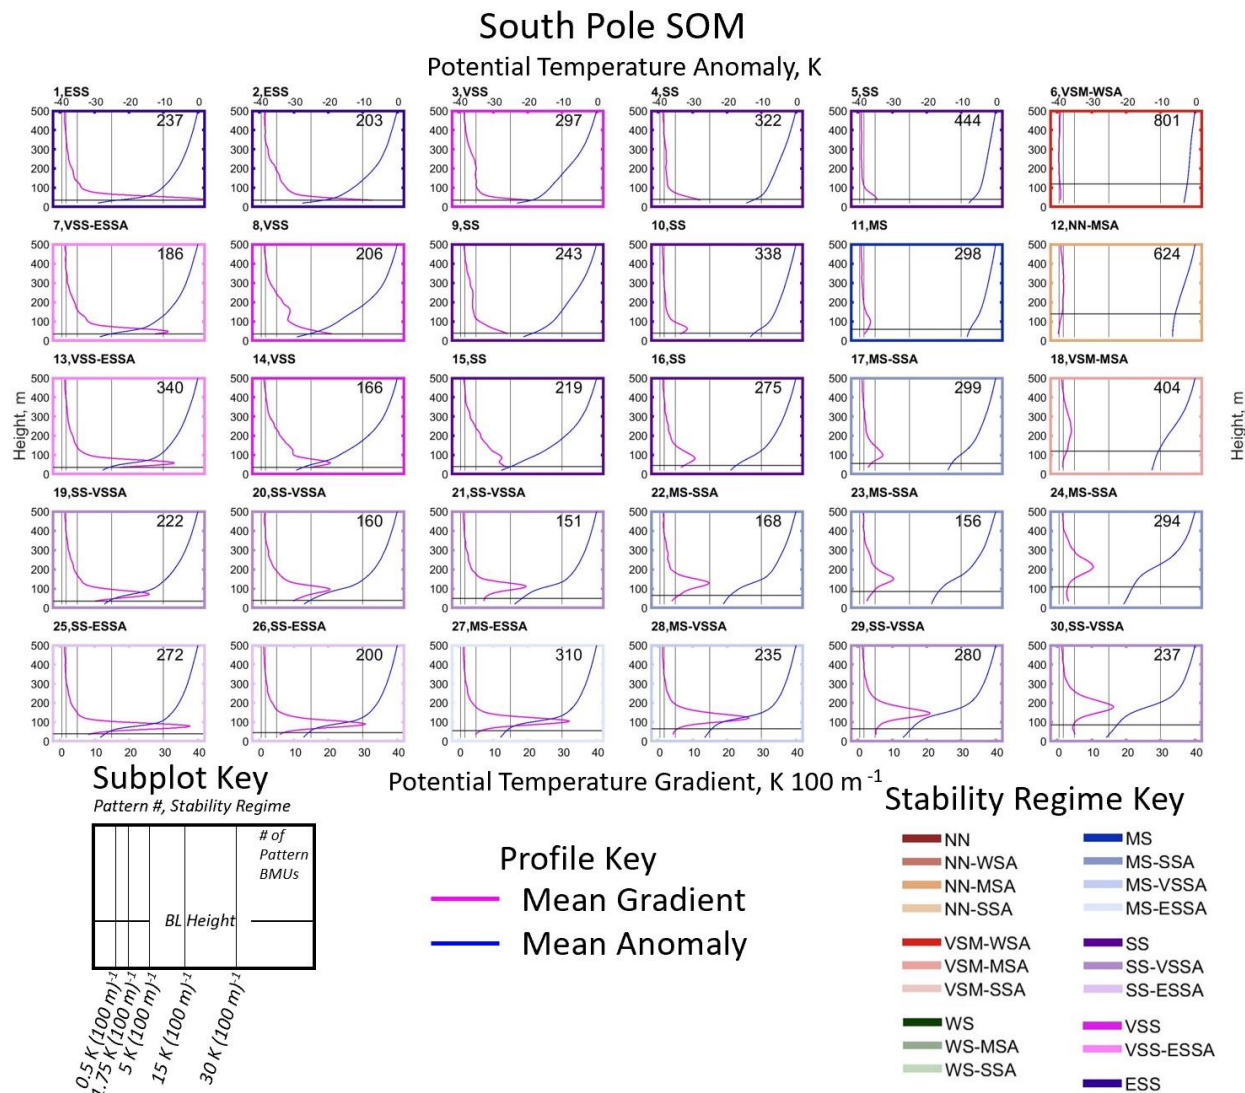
South Pole SOM

Potential Temperature Anomaly, K

| 1,ESS 237 | 2,ESS 203 | 3,VSS 297 | 4,SS 322 | 5,SS 444 | 6,VSM-WSA 801 |
|---|---|---|---|---|---|
| 7,VSS-ESSA 186 | 8,VSS 206 | 9,SS 243 | 10,SS 338 | 11,MS 298 | 12,NN-MSA 624 |
| 13,VSS-ESSA 340 | 14,VSS 166 | 15,SS 219 | 16,SS 275 | 17,MS-SSA 299 | 18,VSM-MSA 404 |
| 19,SS-VSSA 222 | 20,SS-VSSA 160 | 21,SS-VSSA 151 | 22,MS-SSA 168 | 23,MS-SSA 156 | 24,MS-SSA 294 |
| 25,SS-ESSA 272 | 26,SS-ESSA 200 | 27,MS-ESSA 310 | 28,MS-VSSA 235 | 29,SS-VSSA 280 | 30,SS-VSSA 237 |

-40 -30 -20 -10 0

0 100 200 300 400 500

0 10 20 30 40

Height, m

Height, m

Potential Temperature Gradient, K 100 m $^{-1}$

Subplot Key
Pattern #, Stability Regime
# of Pattern BMUs
BL Height
0.5 K (100 m)$^{-1}$
1.75 K (100 m)$^{-1}$
5 K (100 m)$^{-1}$
15 K (100 m)$^{-1}$
30 K (100 m)$^{-1}$

Profile Key
Mean Gradient
Mean Anomaly

Stability Regime Key
NN
NN-WSA
NN-MSA
NN-SSA
VSM-WSA
VSM-MSA
VSM-SSA
WS
WS-MSA
WS-SSA
MS
MS-SSA
MS-VSSA
MS-ESSA
SS
SS-VSSA
SS-ESSA
VSS
VSS-ESSA
ESS